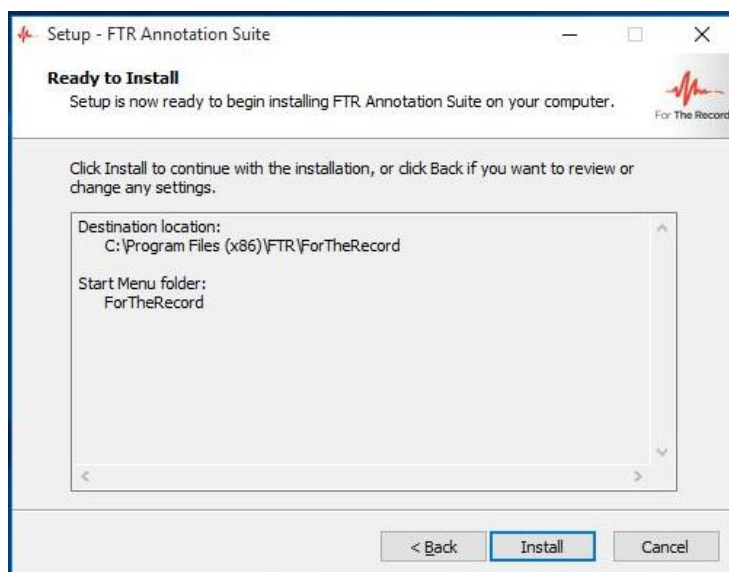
Setup - FTR Annotation Suite

Ready to Install
Setup is now ready to begin installing FTR Annotation Suite on your computer.

For The Record

Click Install to continue with the installation, or click Back if you want to review or change any settings.

Destination location:
C:\Program Files (x86)\FTR\ForTheRecord

Start Menu folder:
ForTheRecord

< Back
Install
Cancel